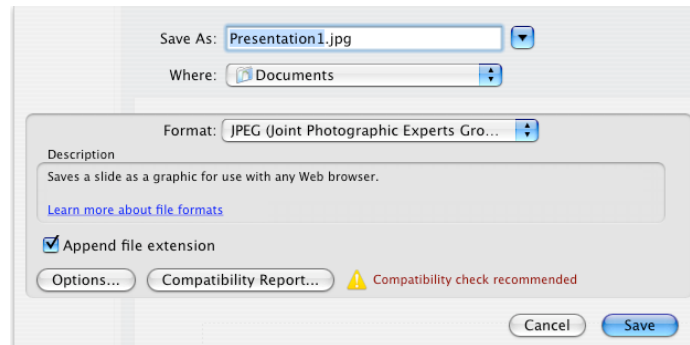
Save As: Presentation1.jpg

Where: Documents

Format: JPEG (Joint Photographic Experts Gro...

Description

Saves a slide as a graphic for use with any Web browser.

Learn more about file formats

Append file extension

Options... Compatibility Report... Compatibility check recommended

Cancel Save